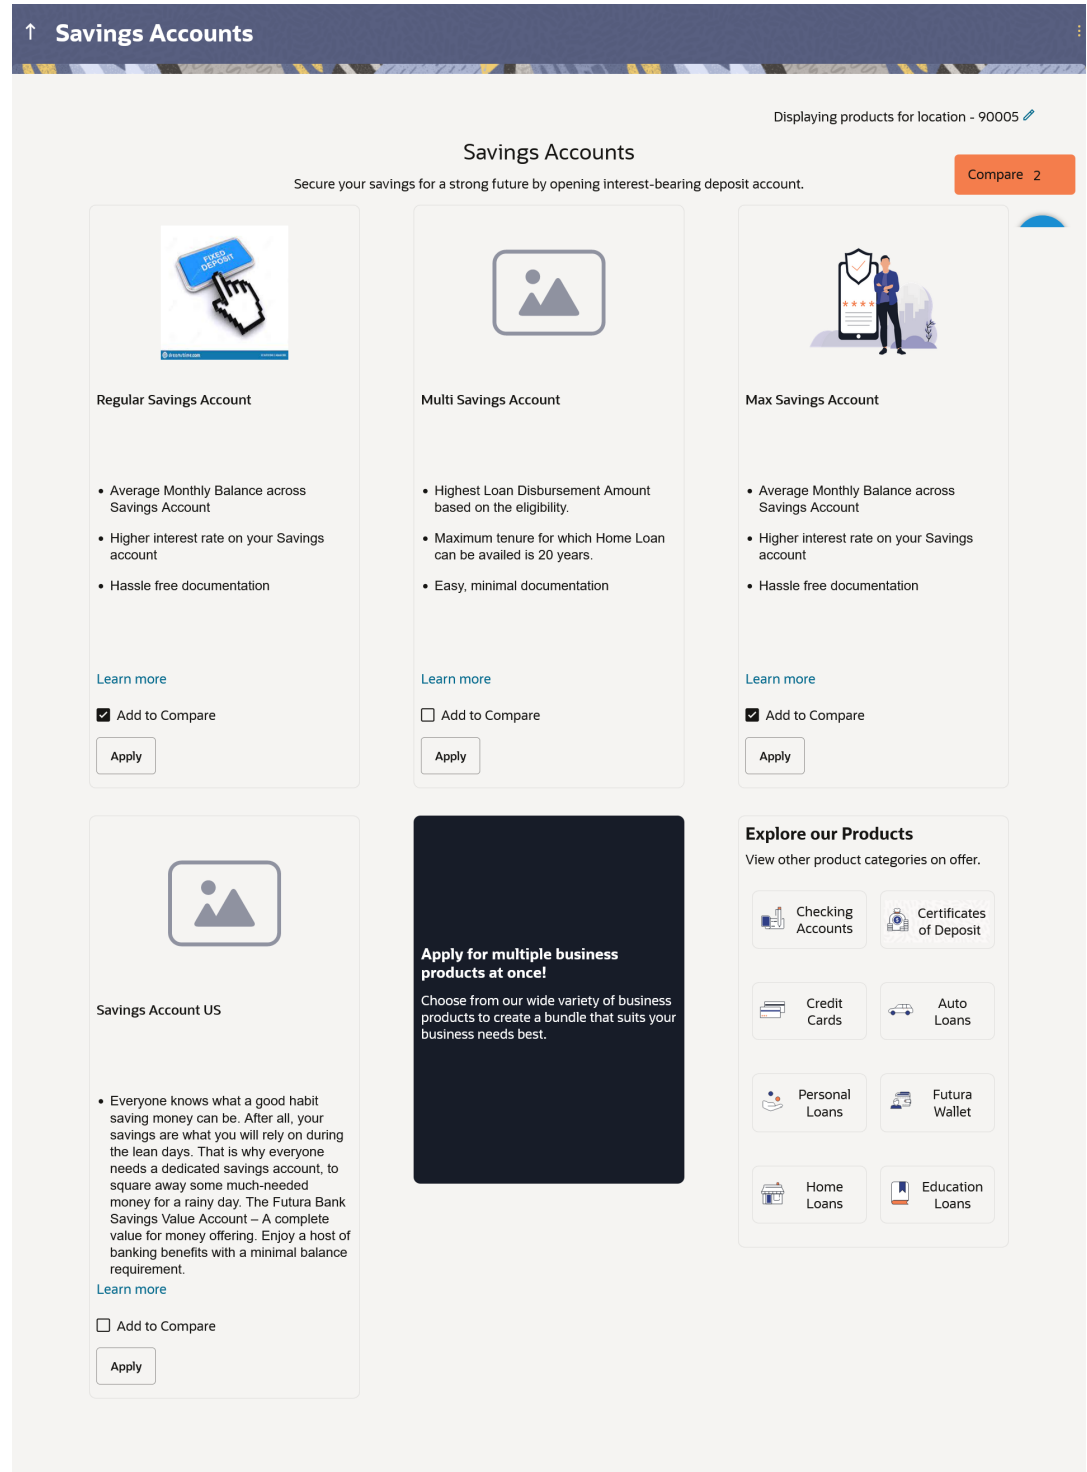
↑ Savings Accounts

Displaying products for location - 90005

Savings Accounts

Secure your savings for a strong future by opening interest-bearing deposit account.

Compare 2

FIXED DEPOSIT

Regular Savings Account

- Average Monthly Balance across Savings Account
- Higher interest rate on your Savings account
- Hassle free documentation

Learn more

Add to Compare

Apply

Multi Savings Account

- Highest Loan Disbursement Amount based on the eligibility.
- Maximum tenure for which Home Loan can be availed is 20 years.
- Easy, minimal documentation

Learn more

Add to Compare

Apply

Max Savings Account

- Average Monthly Balance across Savings Account
- Higher interest rate on your Savings account
- Hassle free documentation

Learn more

Add to Compare

Apply

Savings Account US

- Everyone knows what a good habit saving money can be. After all, your savings are what you will rely on during the lean days. That is why everyone needs a dedicated savings account, to square away some much-needed money for a rainy day. The Futura Bank Savings Value Account – A complete value for money offering. Enjoy a host of banking benefits with a minimal balance requirement.

Learn more

Add to Compare

Apply

Apply for multiple business products at once!

Choose from our wide variety of business products to create a bundle that suits your business needs best.

Explore our Products

View other product categories on offer.

Checking Accounts

Certificates of Deposit

Credit Cards

Auto Loans

Personal Loans

Futura Wallet

Home Loans

Education Loans